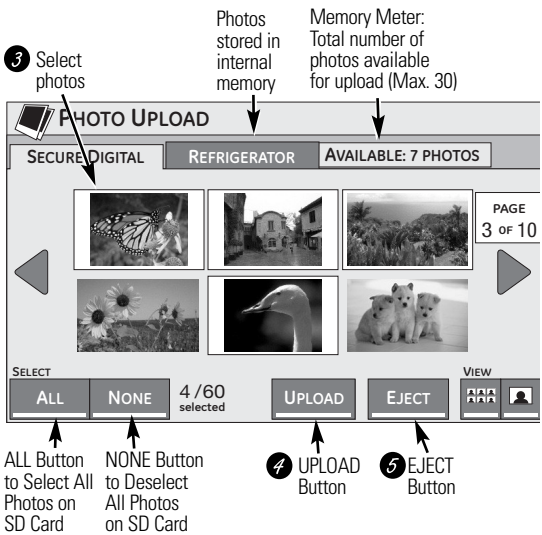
3 Select photos

Photos stored in internal memory

Memory Meter: Total number of photos available for upload (Max. 30)

PHOTO UPLOAD

SECURE DIGITAL

REFRIGERATOR

AVAILABLE: 7 PHOTOS

PAGE
3 OF 10

SELECT

ALL

NONE

4 /60
selected

UPLOAD

EJECT

VIEW

ALL Button to Select All Photos on SD Card

NONE Button to Deselect All Photos on SD Card

4 UPLOAD Button

5 EJECT Button